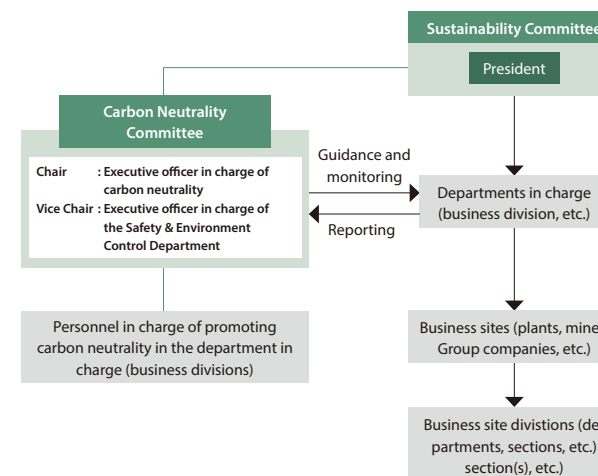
Sustainability Committee

President

Carbon Neutrality Committee

Chair : Executive officer in charge of carbon neutrality
Vice Chair : Executive officer in charge of the Safety & Environment Control Department

Guidance and monitoring

Reporting

Departments in charge (business division, etc.)

Personnel in charge of promoting carbon neutrality in the department in charge (business divisions)

Business sites (plants, mine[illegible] Group companies, etc.)

Business site divisions (de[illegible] partments, sections, etc.) section(s), etc.)